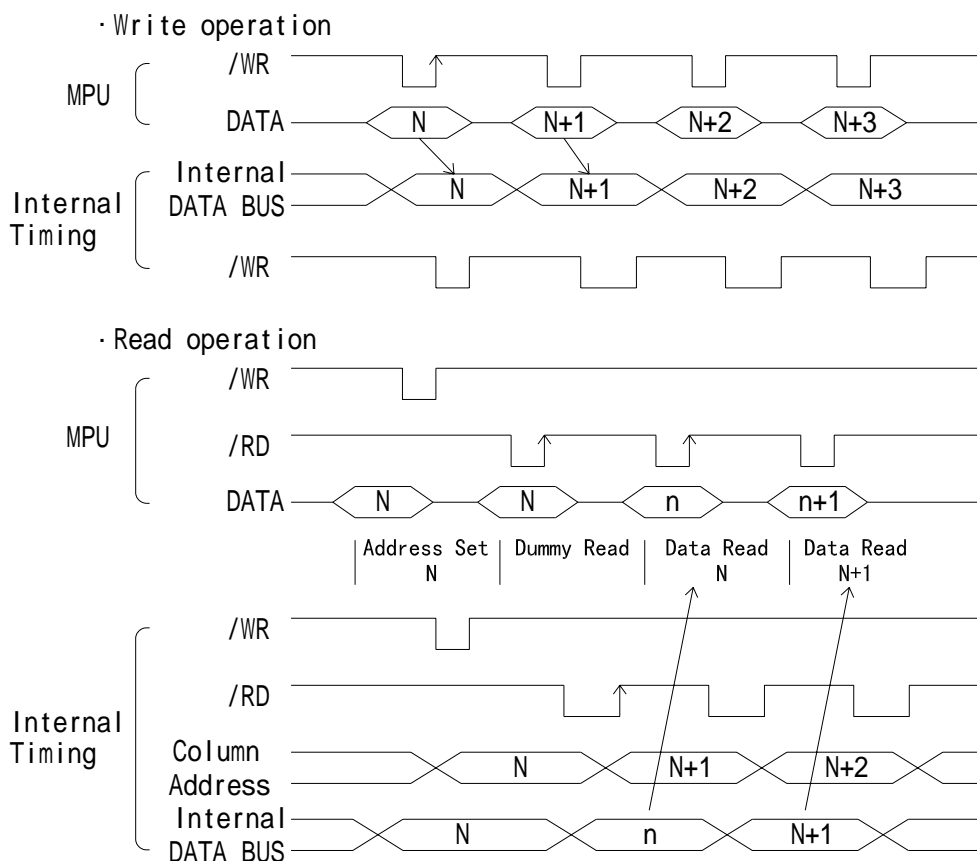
· Write operation

MPU

/WR

DATA

N

N+1

N+2

N+3

Internal Timing

Internal DATA BUS

N

N+1

N+2

N+3

/WR

· Read operation

MPU

/WR

/RD

DATA

N

N

n

n+1

Address Set N

Dummy Read

Data Read N

Data Read N+1

Internal Timing

/WR

/RD

Column Address

N

N+1

N+2

Internal DATA BUS

N

n

N+1